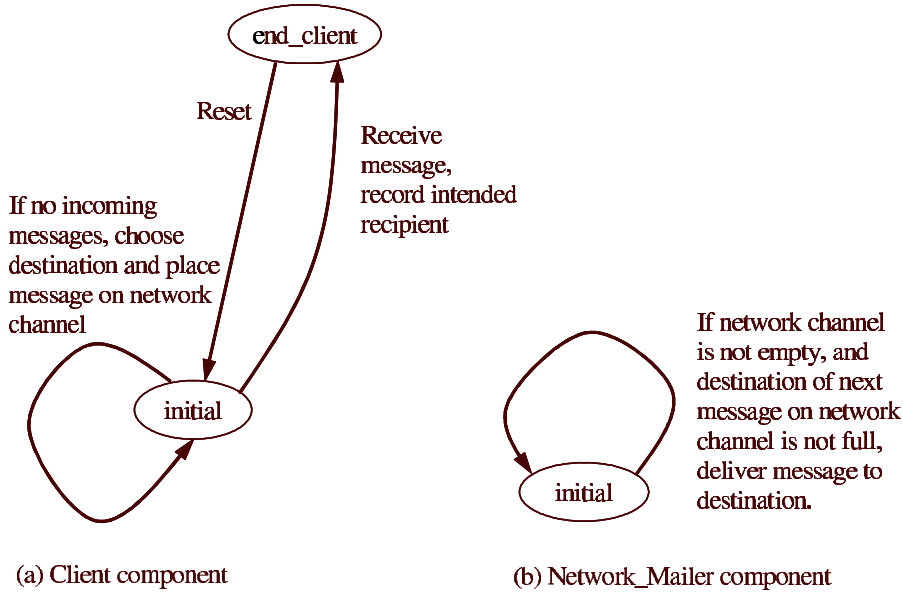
end_client

Reset

Receive message, record intended recipient

If no incoming messages, choose destination and place message on network channel

initial

(a) Client component

If network channel is not empty, and destination of next message on network channel is not full, deliver message to destination.

initial

(b) Network_Mailer component